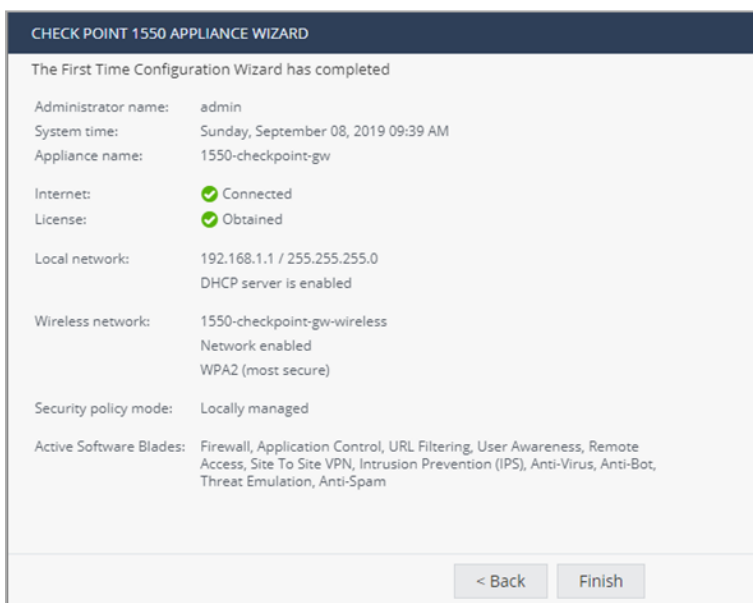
CHECK POINT 1550 APPLIANCE WIZARD

The First Time Configuration Wizard has completed

Administrator name: admin
System time: Sunday, September 08, 2019 09:39 AM
Appliance name: 1550-checkpoint-gw

Internet: Connected
License: Obtained

Local network: 192.168.1.1 / 255.255.255.0
DHCP server is enabled

Wireless network: 1550-checkpoint-gw-wireless
Network enabled
WPA2 (most secure)

Security policy mode: Locally managed

Active Software Blades: Firewall, Application Control, URL Filtering, User Awareness, Remote Access, Site To Site VPN, Intrusion Prevention (IPS), Anti-Virus, Anti-Bot, Threat Emulation, Anti-Spam

< Back Finish